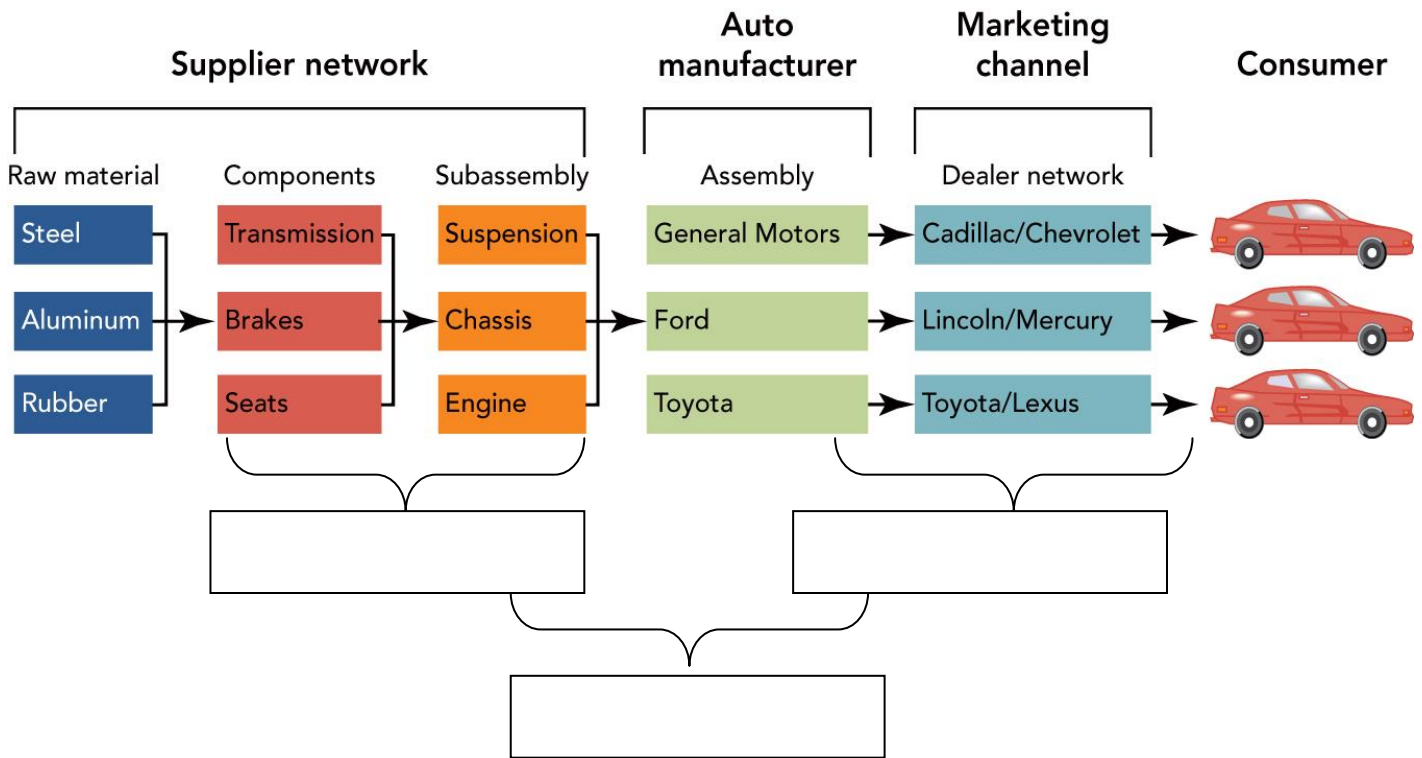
Supplier network

Auto manufacturer

Marketing channel

Consumer

Raw material

Components

Subassembly

Assembly

Dealer network

Steel

Aluminum

Rubber

Transmission

Brakes

Seats

Suspension

Chassis

Engine

General Motors

Ford

Toyota

Cadillac/Chevrolet

Lincoln/Mercury

Toyota/Lexus